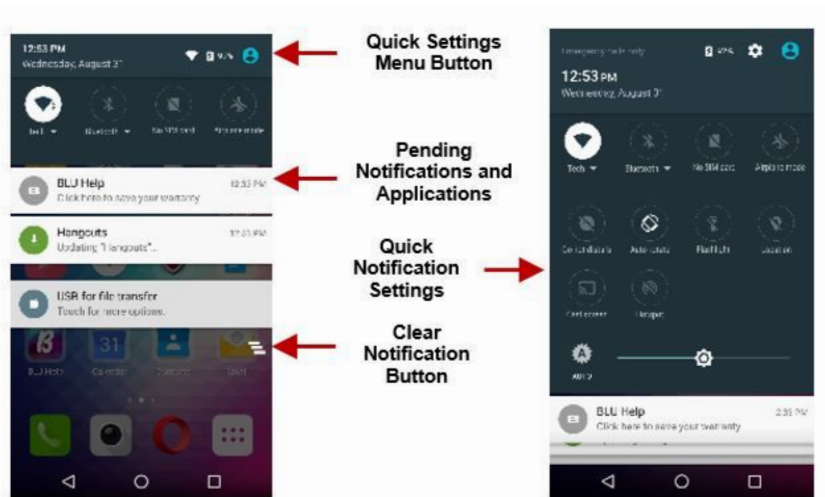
12:53 PM
Wednesday, August 3

Tech
Bluetooth
No SIM card
Airplane mode

BLU Help
Click here to save your warranty
12:53 PM

Hangouts
Updating "Hangouts"...

USB for file transfer
Touch for more options.

BLU Help
Calendar

Quick Settings Menu Button

Pending Notifications and Applications

Quick Notification Settings

Clear Notification Button

Emergency calls only

12:53 PM
Wednesday, August 3

Tech
Bluetooth
No SIM card
Airplane mode

Do not disturb
Auto-rotate
Flashlight
Location

Cast screen
Hotspot

AUTO

BLU Help
Click here to save your warranty
2:53 PM